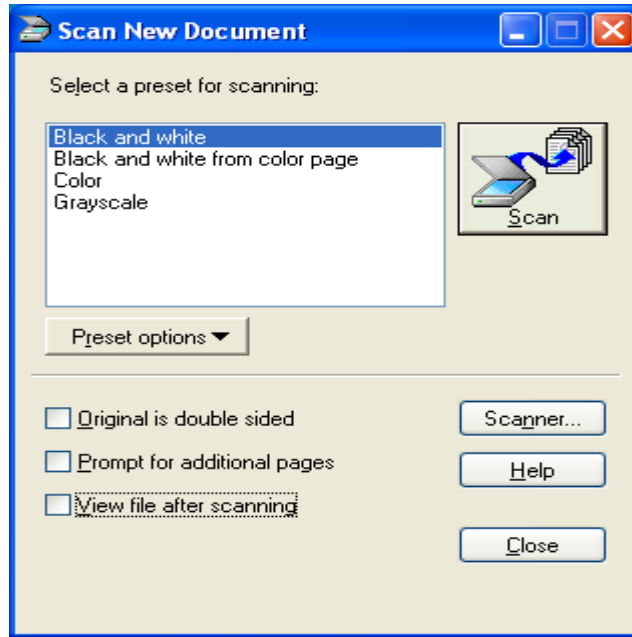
Scan New Document

Select a preset for scanning:

Black and white
Black and white from color page
Color
Grayscale

Scan

Preset options

Original is double sided

Prompt for additional pages

View file after scanning

Scanner...

Help

Close